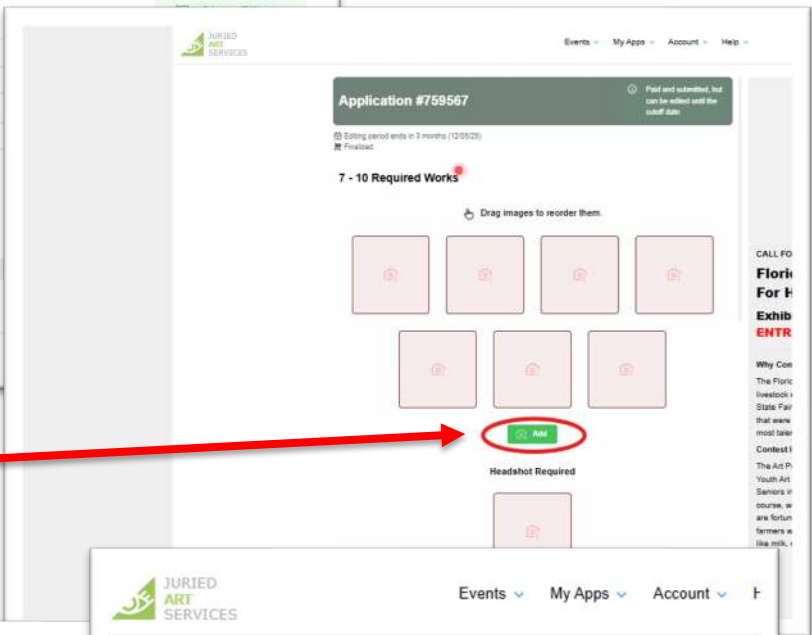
JURIED ART SERVICES

Events My Apps Account Help

Application #759567

Paid and submitted, but can be edited until the cutoff date

Editing period ends in 3 months (12/05/25)
Finalized

7 - 10 Required Works

Drag images to reorder them.

Add

Headshot Required

CALL FO
Floric
For H
Exhib
ENTR

Why Con
The Floric
livestock
State Fair
that were
most tale
Contest I
The Art P
Youth Art
Seniors i
course, w
are fortun
farmers w
like milk,

JURIED ART SERVICES

Events My Apps Account H